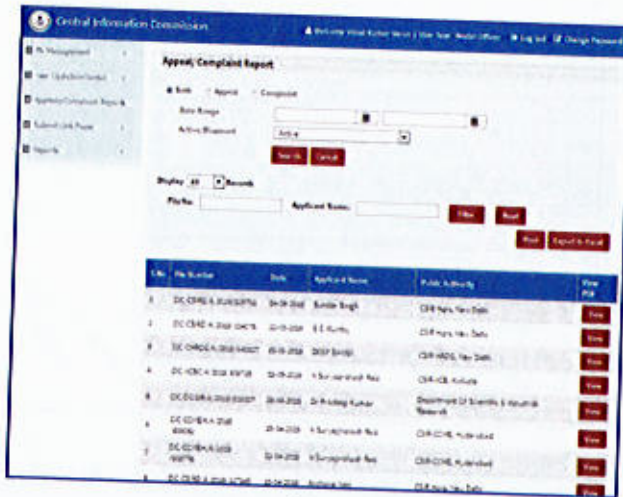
Central Information Commission

Welcome Vinod Kumar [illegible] | User Type: Nodal Officer | Log out | Change Password

PA Management

User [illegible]

Appeal/Complaint Report

Submit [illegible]

Reports

Appeal/ Complaint Report

Both   Appeal   Complaint

Date Range

Active/Disposed   Active

Search   Cancel

Display 10 Records

File No.   Applicant Name:   Filter   Reset

Print   Export to Excel

| S.No. | File Number | Date | Applicant Name | Public Authority | View PDF |
|---|---|---|---|---|---|
| 1 | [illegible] | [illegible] | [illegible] Singh | CSIR Hqrs, New Delhi | View |
| 2 | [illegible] | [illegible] | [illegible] | CSIR Hqrs, New Delhi | View |
| 3 | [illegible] | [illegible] | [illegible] | CSIR-HQRS, New Delhi | View |
| 4 | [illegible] | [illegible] | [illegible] | CSIR-ICB, Kolkata | View |
| 5 | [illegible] | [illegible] | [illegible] Kumar | Department Of Scientific & Industrial Research | View |
| 6 | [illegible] | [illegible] | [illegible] | CSIR-CCMB, Hyderabad | View |
| 7 | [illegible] | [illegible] | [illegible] | CSIR-CCMB, Hyderabad | View |
| 8 | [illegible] | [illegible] | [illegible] | CSIR Hqrs, New Delhi | View |